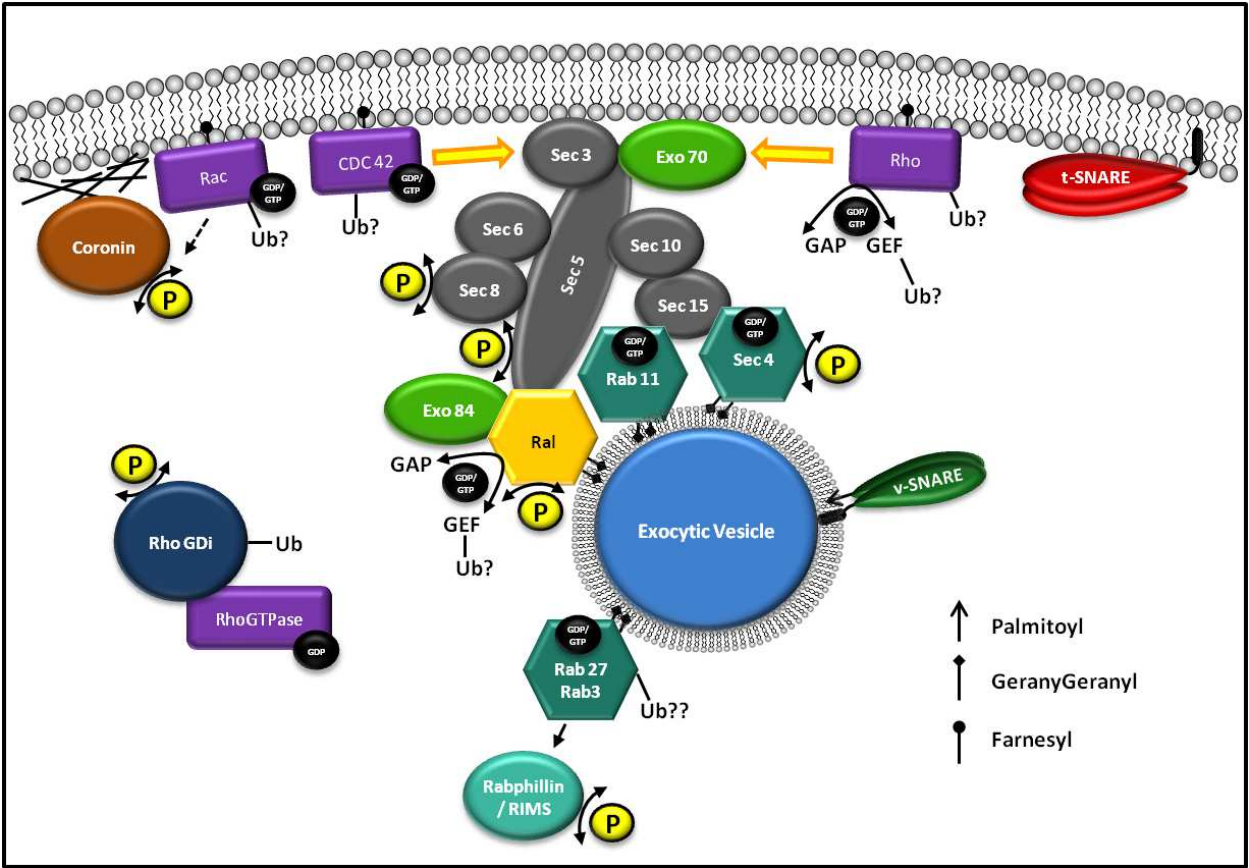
Rac
GDP/GTP
Ub?
Coronin
P
CDC 42
GDP/GTP
Ub?
Sec 3
Exo 70
Rho
GDP/GTP
GAP
GEF
Ub?
Ub?
t-SNARE
Sec 6
Sec 5
Sec 10
P
Sec 8
Sec 15
P
GDP/GTP
Rab 11
GDP/GTP
Sec 4
P
Exo 84
Ral
GAP
GDP/GTP
P
GEF
Ub?
v-SNARE
Exocytic Vesicle
P
Rho GDi
Ub
RhoGTPase
GDP
GDP/GTP
Rab 27
Rab3
Ub??
Rabphillin / RIMS
P
Palmitoyl
GeranyGeranyl
Farnesyl